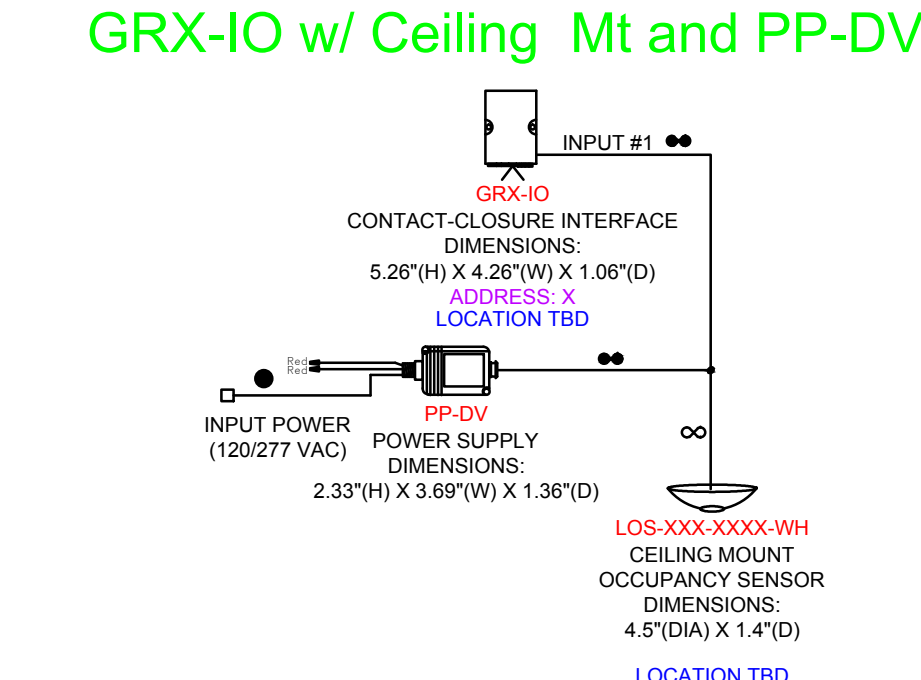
GRX-IO w/ Ceiling Mt and PP-DV

INPUT #1

GRX-IO
CONTACT-CLOSURE INTERFACE
DIMENSIONS:
5.26"(H) X 4.26"(W) X 1.06"(D)
ADDRESS: X
LOCATION TBD

Red
Red

INPUT POWER
(120/277 VAC)

PP-DV
POWER SUPPLY
DIMENSIONS:
2.33"(H) X 3.69"(W) X 1.36"(D)

LOS-XXX-XXXX-WH
CEILING MOUNT
OCCUPANCY SENSOR
DIMENSIONS:
4.5"(DIA) X 1.4"(D)

LOCATION TBD